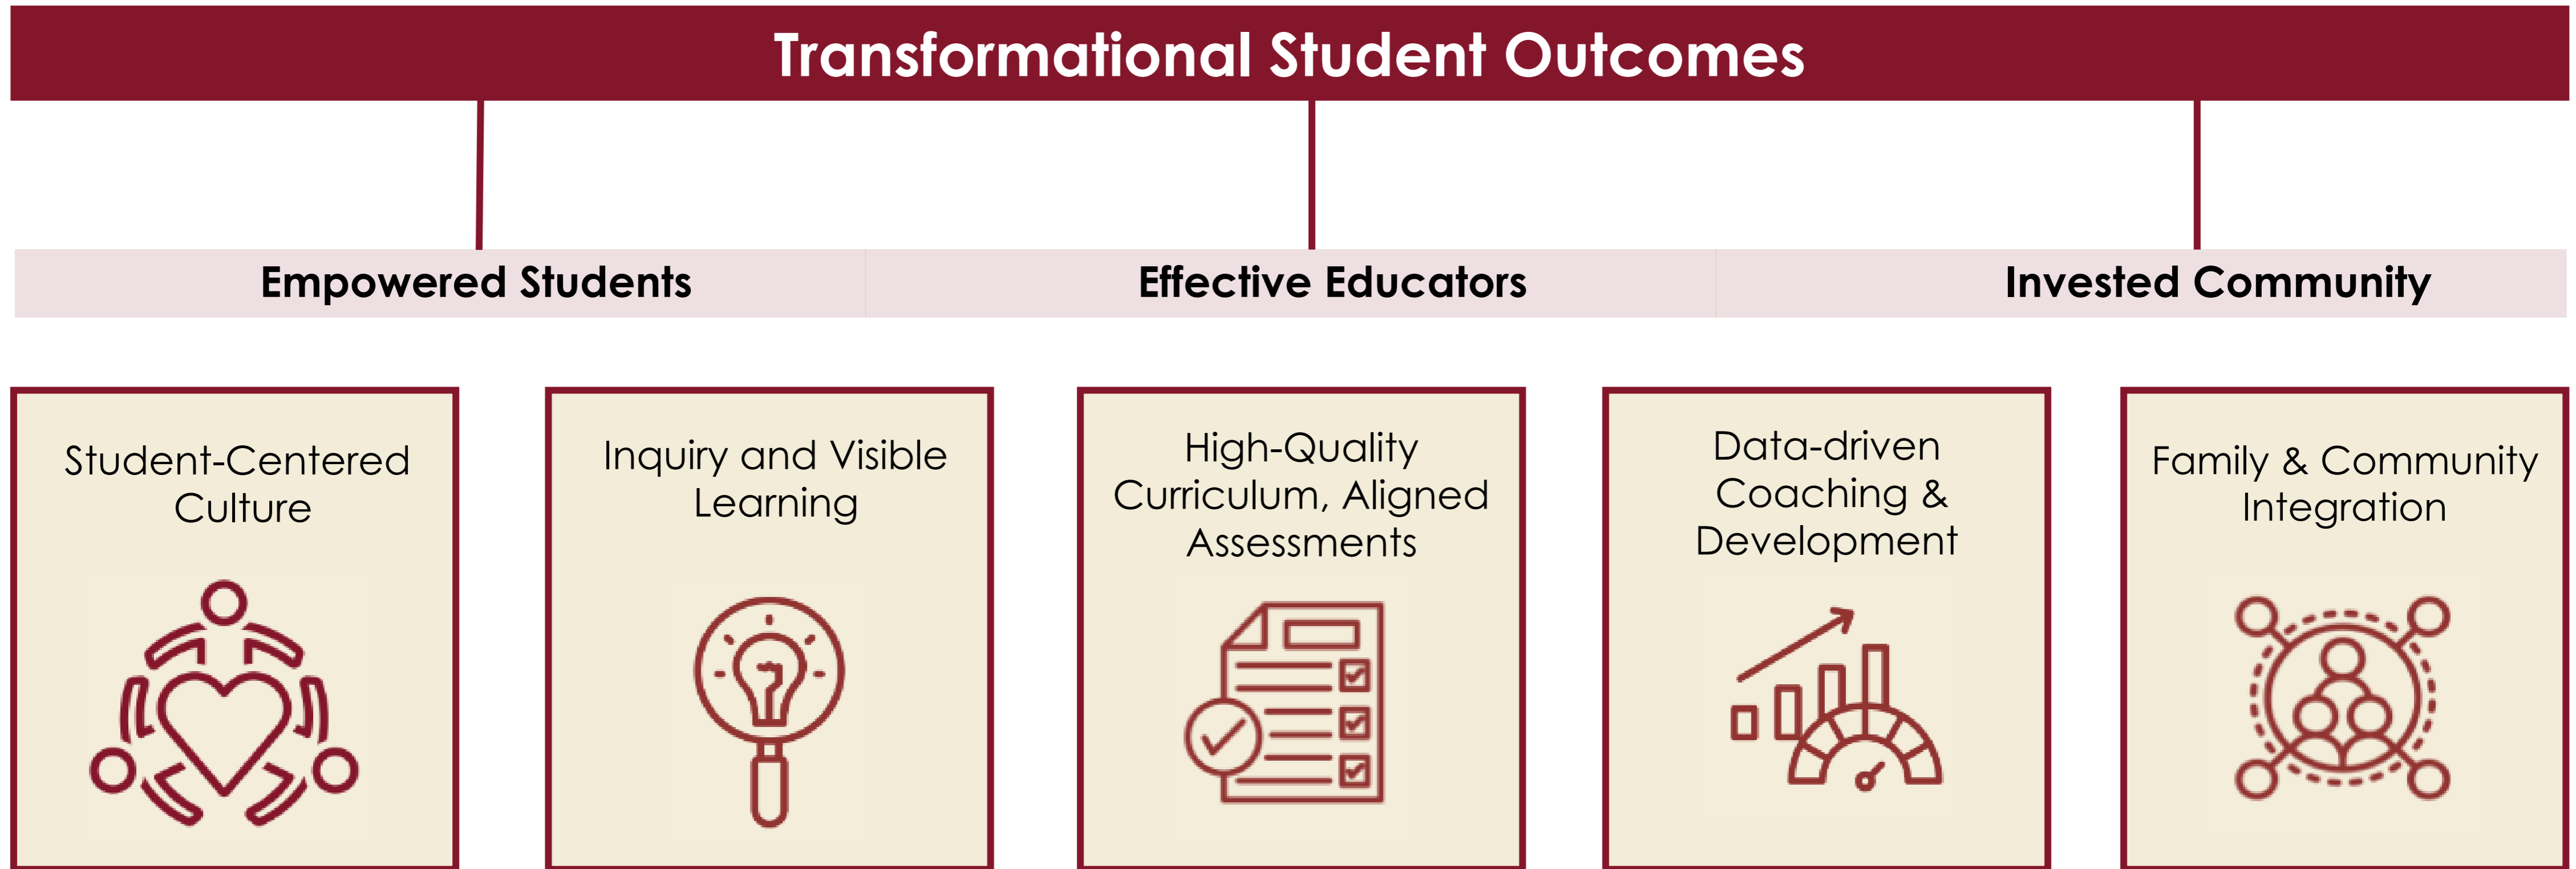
Transformational Student Outcomes

Empowered Students

Effective Educators

Invested Community

Student-Centered Culture

Inquiry and Visible Learning

High-Quality Curriculum, Aligned Assessments

Data-driven Coaching & Development

Family & Community Integration